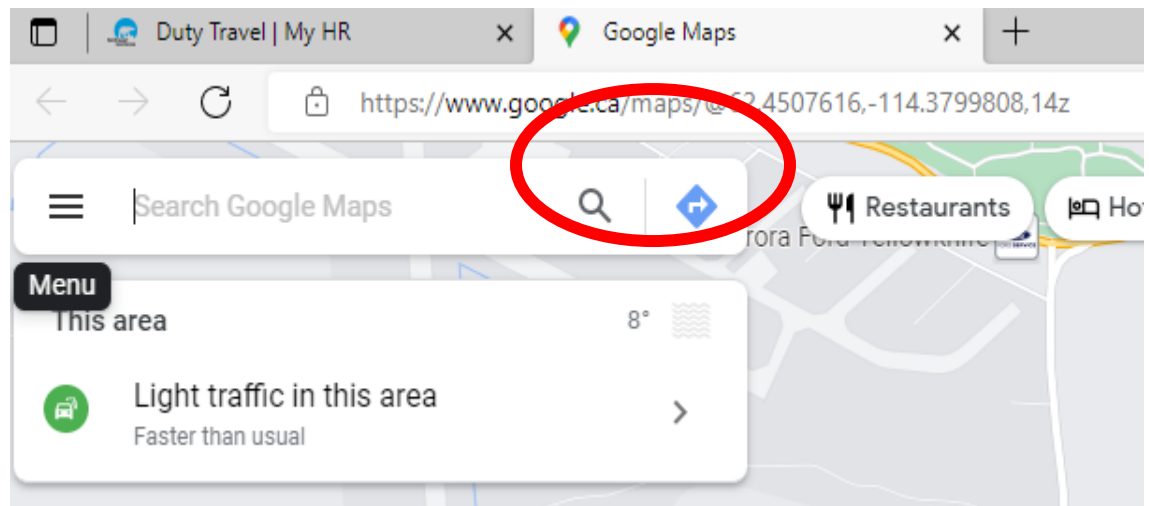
Duty Travel | My HR

Google Maps

https://www.google.ca/maps/@62.4507616,-114.3799808,14z

Search Google Maps

Restaurants

Ho

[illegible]rora Ford Yellowknife

Menu

This area

8°

Light traffic in this area

Faster than usual